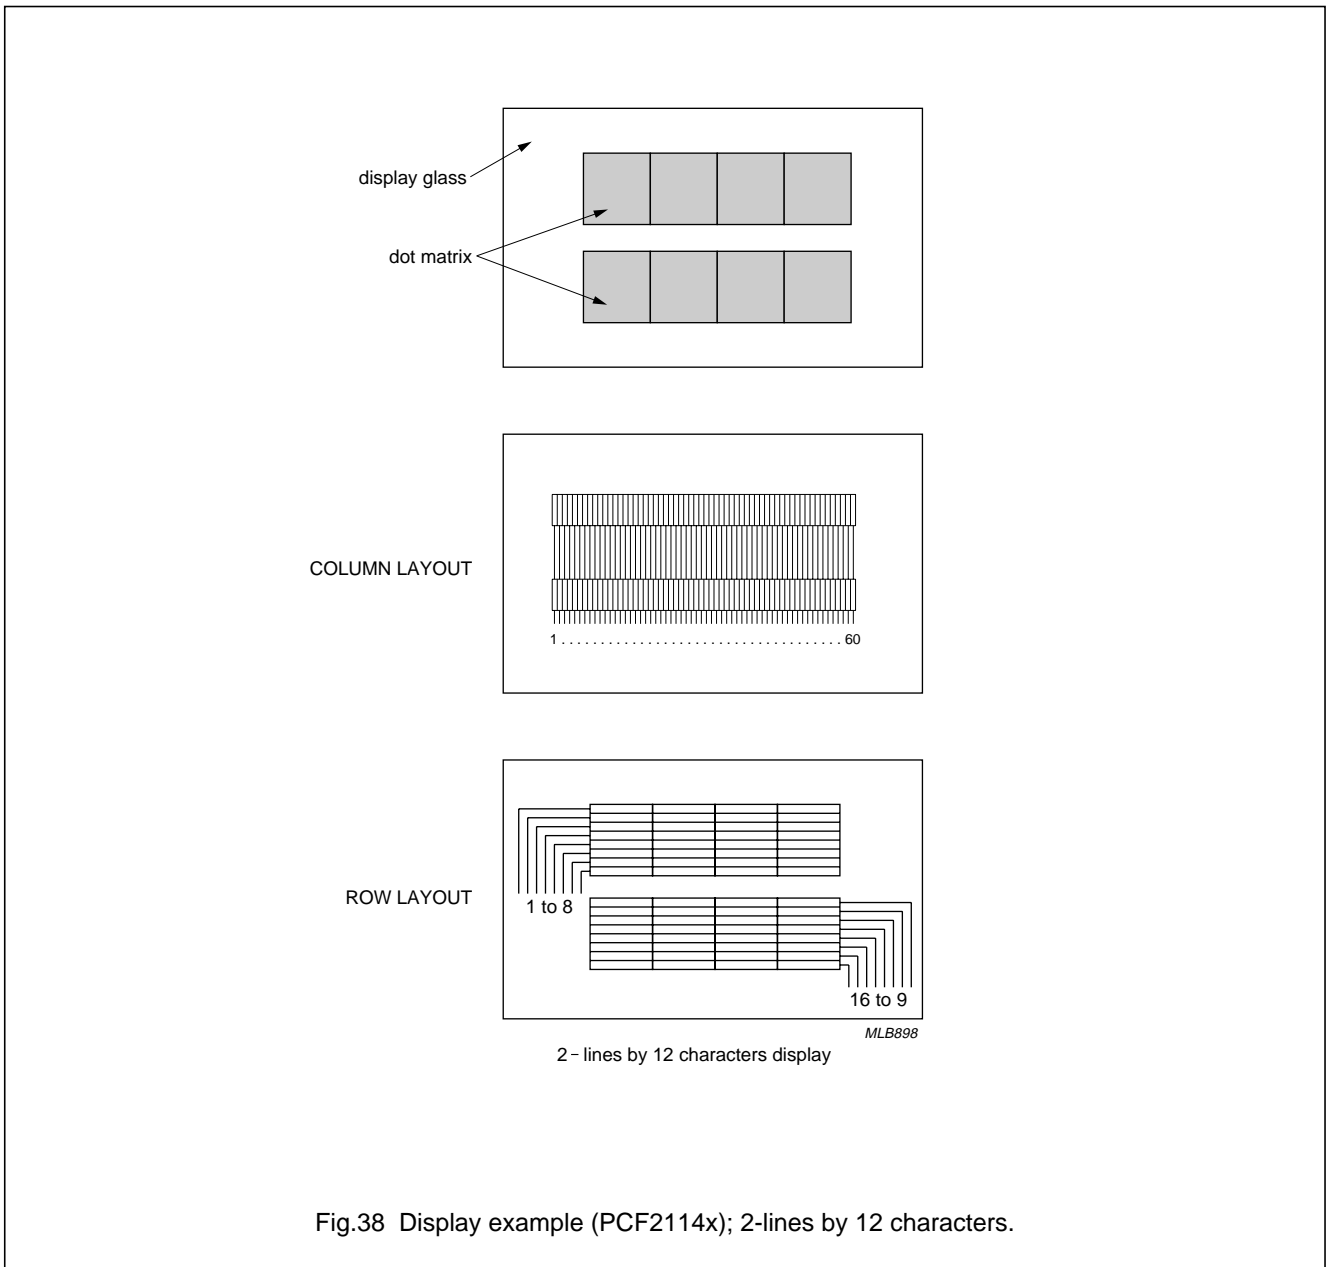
display glass

dot matrix

COLUMN LAYOUT

1 . . . . . . . . . . . . . . . . . . . . . . . . . . . . . . . . . . . . . . 60

ROW LAYOUT

1 to 8

16 to 9

MLB898

2 - lines by 12 characters display

Fig.38 Display example (PCF2114x); 2-lines by 12 characters.